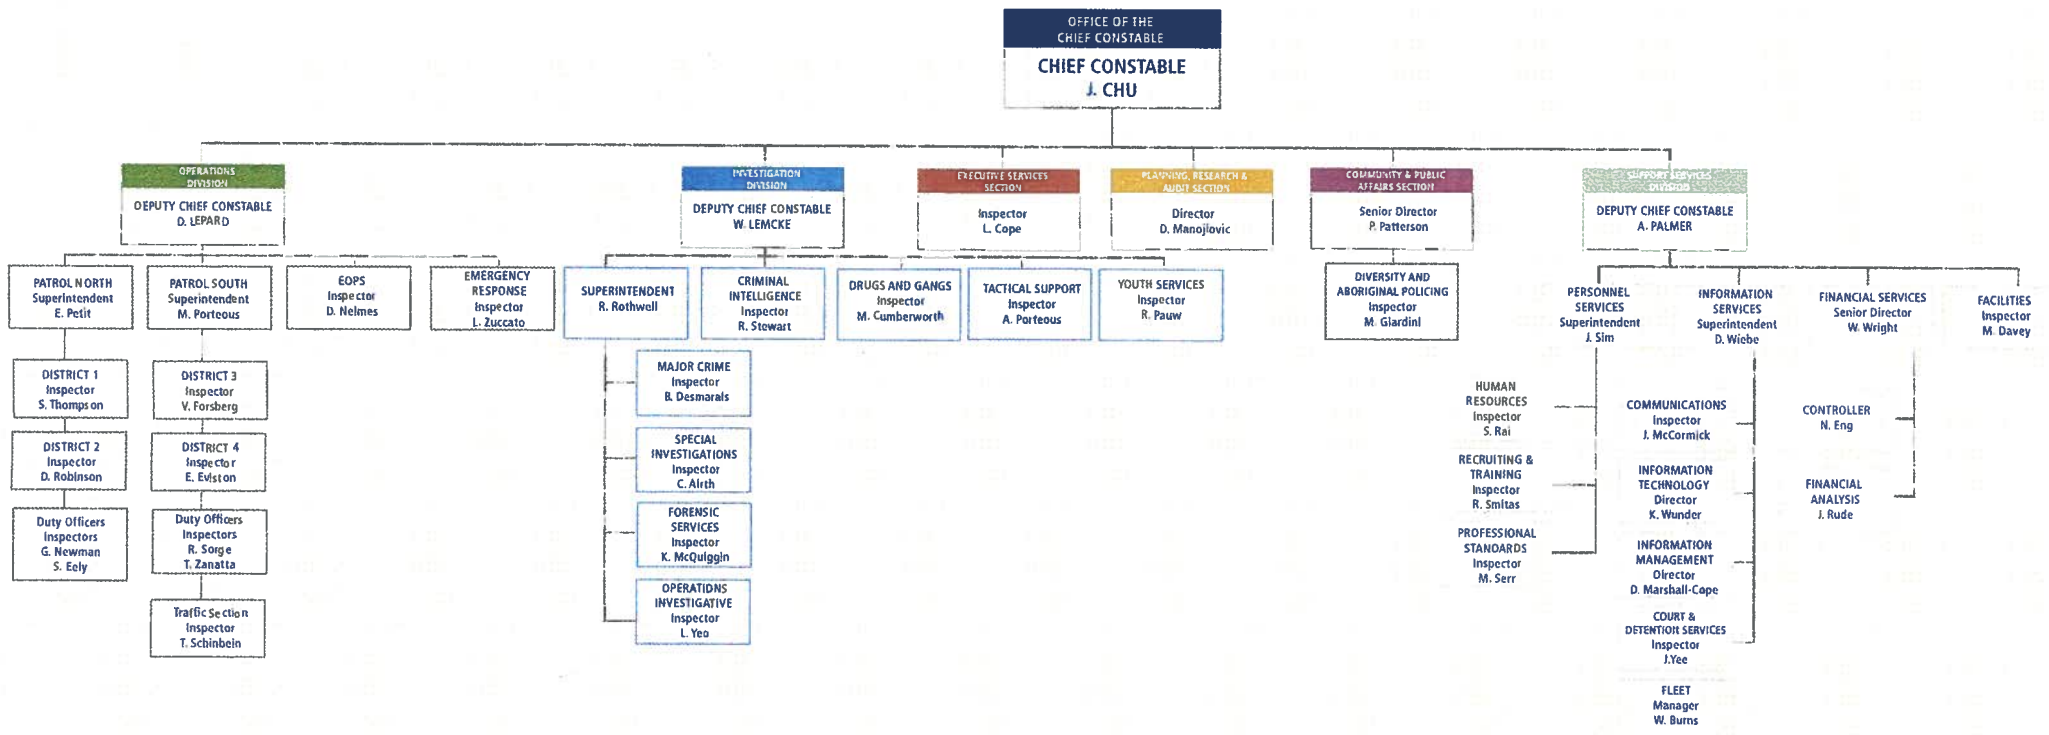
OFFICE OF THE CHIEF CONSTABLE
CHIEF CONSTABLE
J. CHU

OPERATIONS DIVISION
DEPUTY CHIEF CONSTABLE
D. LEPARD

PATROL NORTH
Superintendent
E. Petit

DISTRICT 1
Inspector
S. Thompson

DISTRICT 2
Inspector
D. Robinson

Duty Officers
Inspectors
G. Newman
S. Eely

PATROL SOUTH
Superintendent
M. Porteous

DISTRICT 3
Inspector
V. Forsberg

DISTRICT 4
Inspector
E. Eviston

Duty Officers
Inspectors
R. Sorge
T. Zanatta

Traffic Section
Inspector
T. Schinbein

EOPS
Inspector
D. Nelmes

EMERGENCY RESPONSE
Inspector
L. Zuccato

INVESTIGATION DIVISION
DEPUTY CHIEF CONSTABLE
W. LEMCKE

SUPERINTENDENT
R. Rothwell

MAJOR CRIME
Inspector
B. Desmarais

SPECIAL INVESTIGATIONS
Inspector
C. Alrth

FORENSIC SERVICES
Inspector
K. McQuiggin

OPERATIONS INVESTIGATIVE
Inspector
L. Yeo

CRIMINAL INTELLIGENCE
Inspector
R. Stewart

DRUGS AND GANGS
Inspector
M. Cumberworth

TACTICAL SUPPORT
Inspector
A. Porteous

YOUTH SERVICES
Inspector
R. Pauw

EXECUTIVE SERVICES SECTION
Inspector
L. Cope

PLANNING, RESEARCH & AUDIT SECTION
Director
D. Manojlovic

COMMUNITY & PUBLIC AFFAIRS SECTION
Senior Director
P. Patterson

DIVERSITY AND ABORIGINAL POLICING
Inspector
M. Giardini

SUPPORT SERVICES DIVISION
DEPUTY CHIEF CONSTABLE
A. PALMER

PERSONNEL SERVICES
Superintendent
J. Sim

HUMAN RESOURCES
Inspector
S. Rai

RECRUITING & TRAINING
Inspector
R. Smitas

PROFESSIONAL STANDARDS
Inspector
M. Serr

INFORMATION SERVICES
Superintendent
D. Wiebe

COMMUNICATIONS
Inspector
J. McCormick

INFORMATION TECHNOLOGY
Director
K. Wunder

INFORMATION MANAGEMENT
Director
D. Marshall-Cope

COURT & DETENTION SERVICES
Inspector
J.Yee

FLEET
Manager
W. Burns

FINANCIAL SERVICES
Senior Director
W. Wright

CONTROLLER
N. Eng

FINANCIAL ANALYSIS
J. Rude

FACILITIES
Inspector
M. Davey